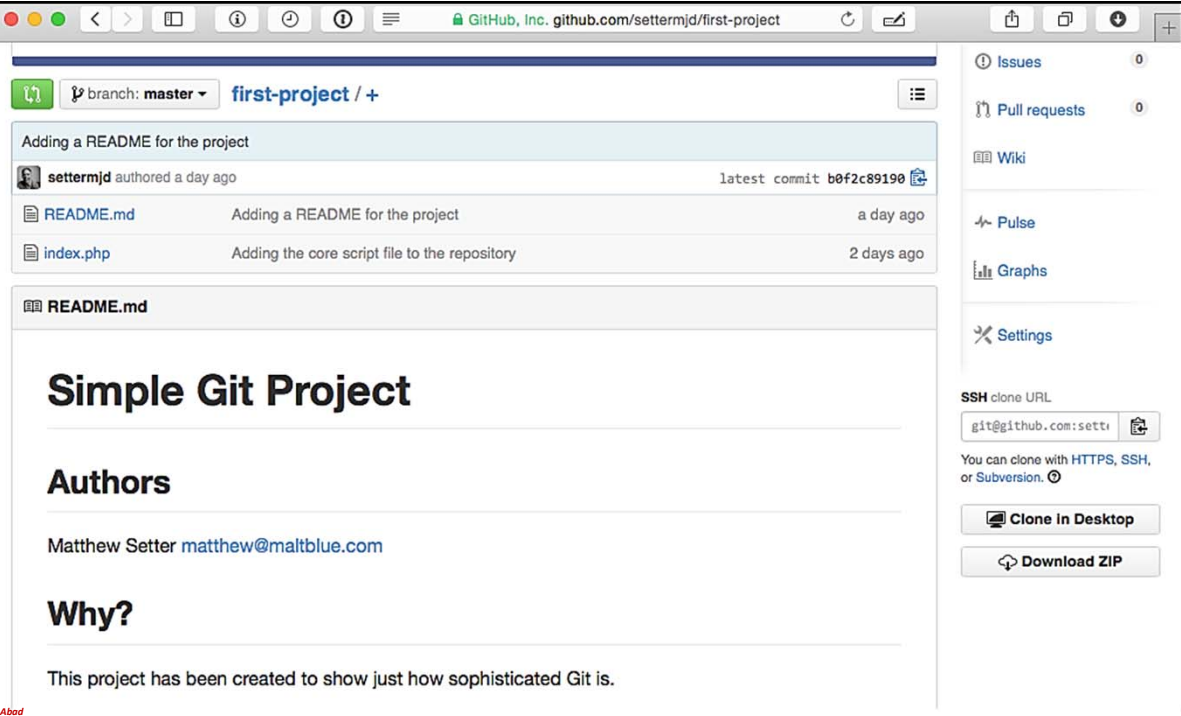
GitHub, Inc. github.com/settermjd/first-project

branch: master

first-project / +

Adding a README for the project

settermjd authored a day ago

latest commit b0f2c89190

| | | |
|---|---|---|
| README.md | Adding a README for the project | a day ago |
| index.php | Adding the core script file to the repository | 2 days ago |

README.md

# Simple Git Project

## Authors

Matthew Setter matthew@maltblue.com

## Why?

This project has been created to show just how sophisticated Git is.

Issues 0

Pull requests 0

Wiki

Pulse

Graphs

Settings

SSH clone URL

git@github.com:sett

You can clone with HTTPS, SSH, or Subversion.

Clone in Desktop

Download ZIP

Abad